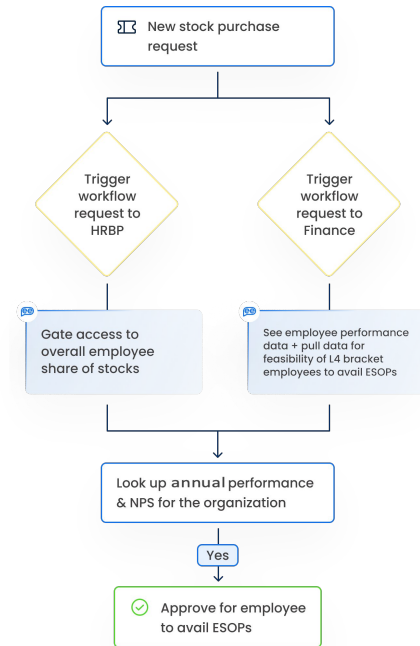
New stock purchase request

Trigger workflow request to HRBP

Trigger workflow request to Finance

Gate access to overall employee share of stocks

See employee performance data + pull data for feasibility of L4 bracket employees to avail ESOPs

Look up annual performance & NPS for the organization

Yes

Approve for employee to avail ESOPs